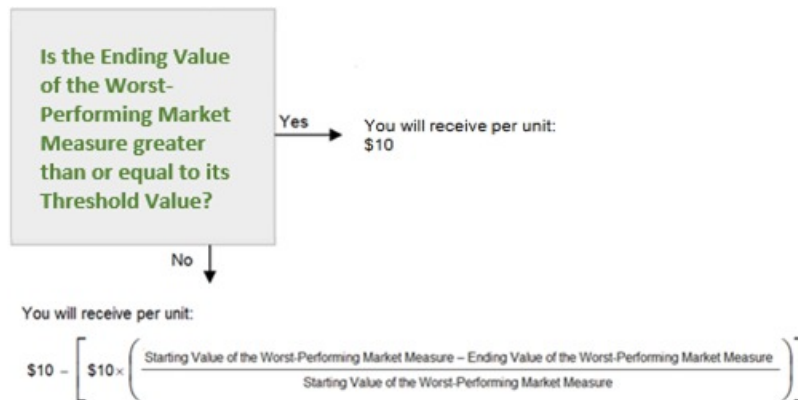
Is the Ending Value of the Worst-Performing Market Measure greater than or equal to its Threshold Value?

Yes

You will receive per unit:
$10

No

You will receive per unit:

$\$10 - \left[ \$10 \times \left( \frac{\text{Starting Value of the Worst-Performing Market Measure} - \text{Ending Value of the Worst-Performing Market Measure}}{\text{Starting Value of the Worst-Performing Market Measure}} \right) \right.$